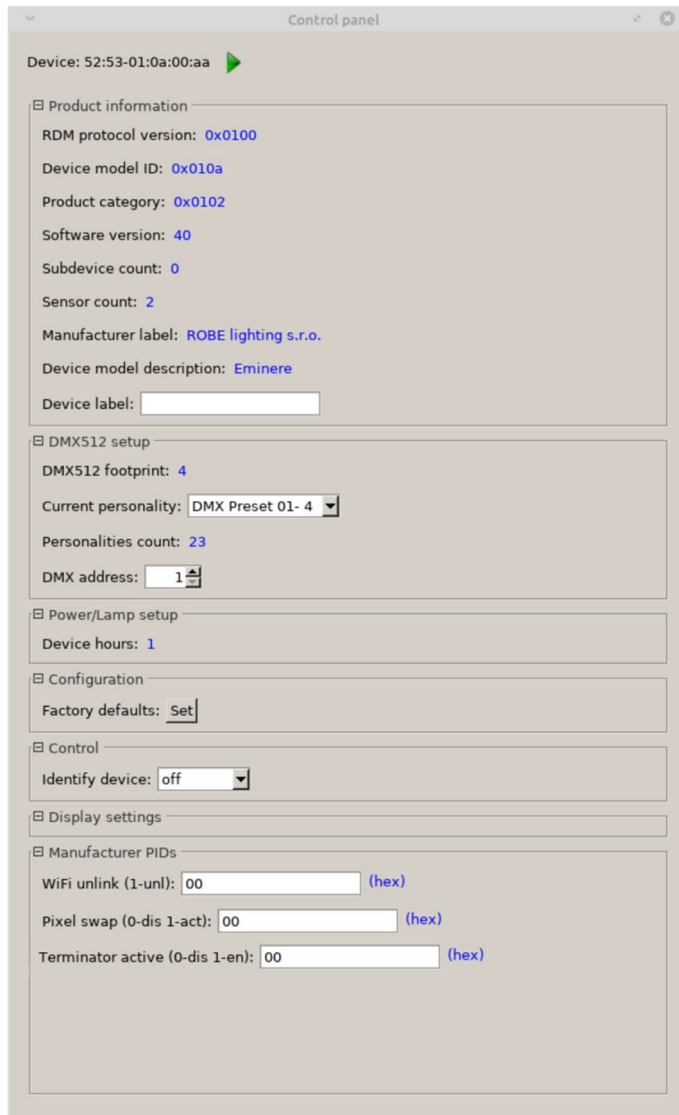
Control panel

Device: 52:53-01:0a:00:aa

⊟ Product information

RDM protocol version: 0x0100

Device model ID: 0x010a

Product category: 0x0102

Software version: 40

Subdevice count: 0

Sensor count: 2

Manufacturer label: ROBE lighting s.r.o.

Device model description: Eminere

Device label:

⊟ DMX512 setup

DMX512 footprint: 4

Current personality: DMX Preset 01- 4

Personalities count: 23

DMX address: 1

⊟ Power/Lamp setup

Device hours: 1

⊟ Configuration

Factory defaults: Set

⊟ Control

Identify device: off

⊟ Display settings

⊟ Manufacturer PIDs

WiFi unlink (1-unl): 00 (hex)

Pixel swap (0-dis 1-act): 00 (hex)

Terminator active (0-dis 1-en): 00 (hex)